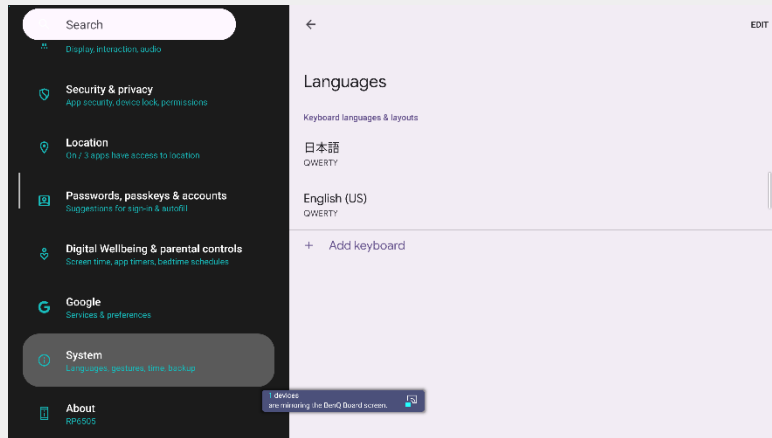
Search

Display, interaction, audio

Security & privacy
App security, device lock, permissions

Location
On / 3 apps have access to location

Passwords, passkeys & accounts
Suggestions for sign-in & autofill

Digital Wellbeing & parental controls
Screen time, app timers, bedtime schedules

Google
Services & preferences

System
Languages, gestures, time, backup

About
RP6505

EDIT

Languages

Keyboard languages & layouts

日本語
QWERTY

English (US)
QWERTY

+ Add keyboard

1 devices
are mirroring the BenQ Board screen.